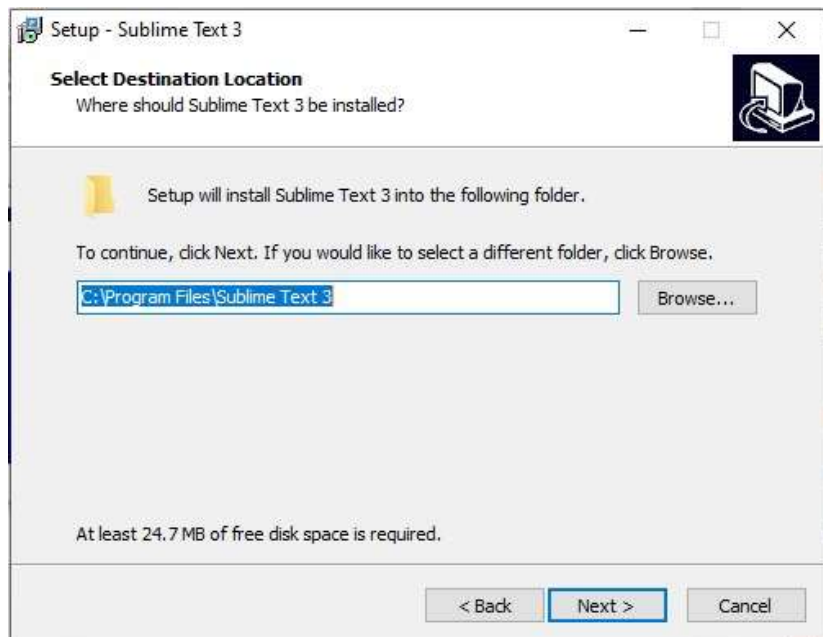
Setup - Sublime Text 3

Select Destination Location
Where should Sublime Text 3 be installed?

Setup will install Sublime Text 3 into the following folder.

To continue, click Next. If you would like to select a different folder, click Browse.

C:\Program Files\Sublime Text 3

Browse...

At least 24.7 MB of free disk space is required.

< Back

Next >

Cancel